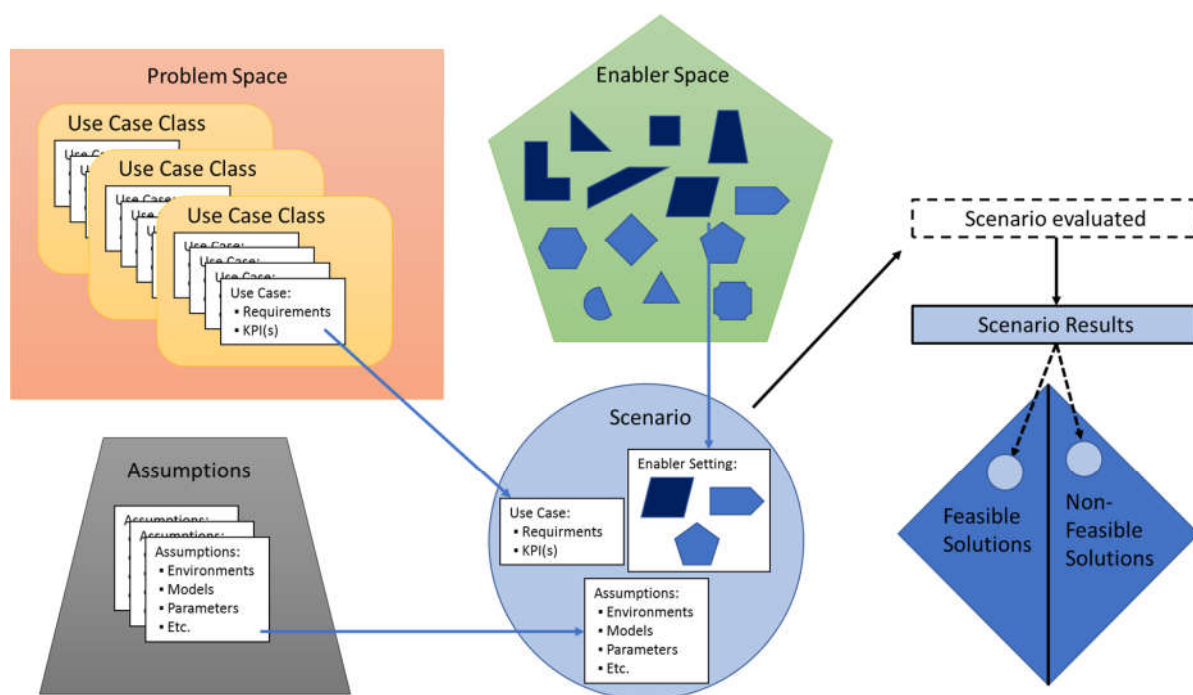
Problem Space

Use Case Class

Use Case Class

Use Case Class

Use Case:

Use Case:

Use Case:

Use Case:
• Requirements
• KPI(s)

Enabler Space

Scenario evaluated

Scenario Results

Scenario

Enabler Setting:

Use Case:
• Requirments
• KPI(s)

Assumptions:
• Environments
• Models
• Parameters
• Etc.

Assumptions

Assumptions:

Assumptions:

Assumptions:
• Environments
• Models
• Parameters
• Etc.

Feasible Solutions

Non-Feasible Solutions